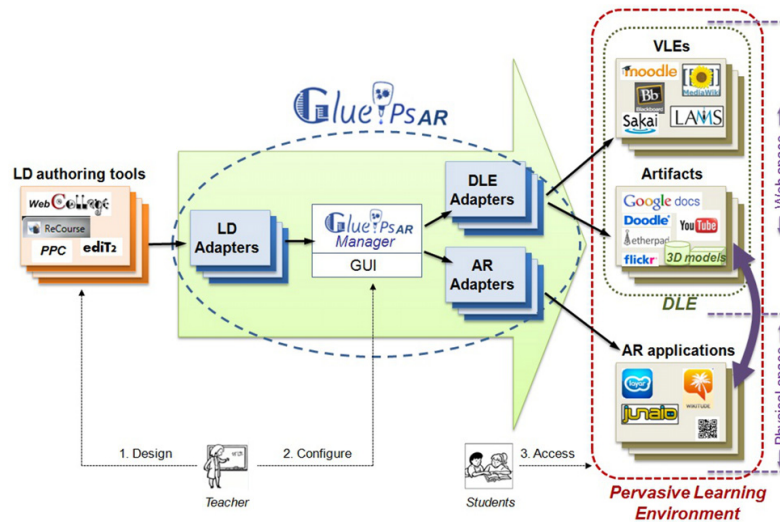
Glue!PsAR

LD authoring tools

WebCollage

ReCourse

PPC

ediT2

LD Adapters

Glue!PsAR Manager

GUI

DLE Adapters

AR Adapters

VLEs

moodle

MediaWiki

Blackboard

Sakai

LAMS

Artifacts

Google docs

Doodle

YouTube

etherpad

flickr

3D models

DLE

AR applications

layar

WIKITUDE

junaio

Web space

Physical space

1. Design

2. Configure

3. Access

Teacher

Students

Pervasive Learning Environment